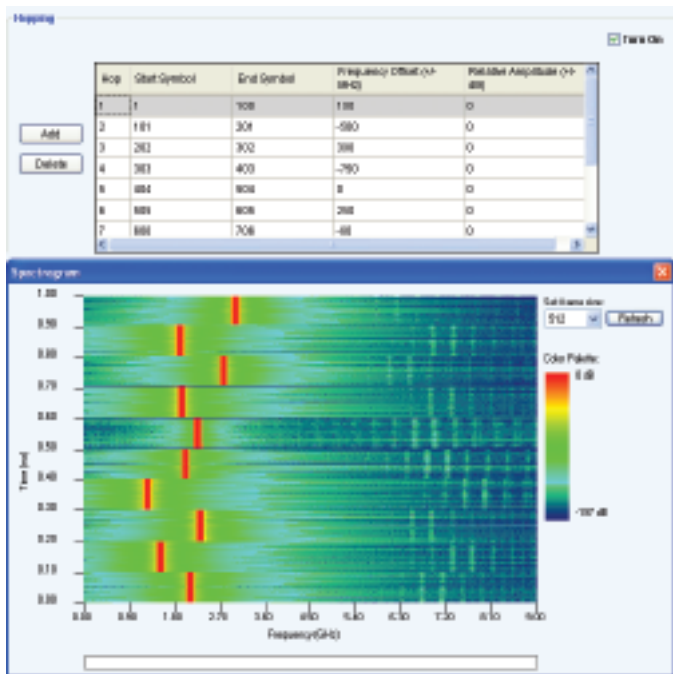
Hopping

Turn On

Add

Delete

| Hop | Start Symbol | End Symbol | Frequency Offset (+/- MHz) | Relative Amplitude (+/- dB) |
|---|---|---|---|---|
| 1 | 1 | 100 | 100 | 0 |
| 2 | 101 | 201 | -580 | 0 |
| 3 | 202 | 302 | 300 | 0 |
| 4 | 303 | 403 | -750 | 0 |
| 5 | 404 | 504 | 0 | 0 |
| 6 | 505 | 605 | 260 | 0 |
| 7 | 606 | 706 | -60 | 0 |

Spectrogram

Set frame size:
512
Refresh

Color Palette:
0 dB
-107 dB

1.00
0.90
0.80
0.70
0.60
0.50
0.40
0.30
0.20
0.10
0.00

Time (us)

0.00 0.90 1.80 2.70 3.60 4.50 5.40 6.30 7.20 8.10 9.00

Frequency(GHz)